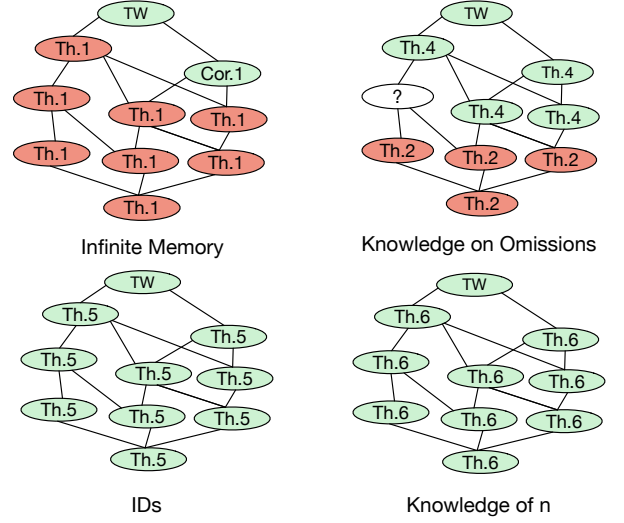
TW
Th.1
Cor.1
Th.1
Th.1
Th.1
Th.1
Th.1
Th.1
Th.1

Infinite Memory

TW
Th.4
Th.4
?
Th.4
Th.4
Th.2
Th.2
Th.2
Th.2

Knowledge on Omissions

TW
Th.5
Th.5
Th.5
Th.5
Th.5
Th.5
Th.5
Th.5
Th.5

IDs

TW
Th.6
Th.6
Th.6
Th.6
Th.6
Th.6
Th.6
Th.6
Th.6

Knowledge of n